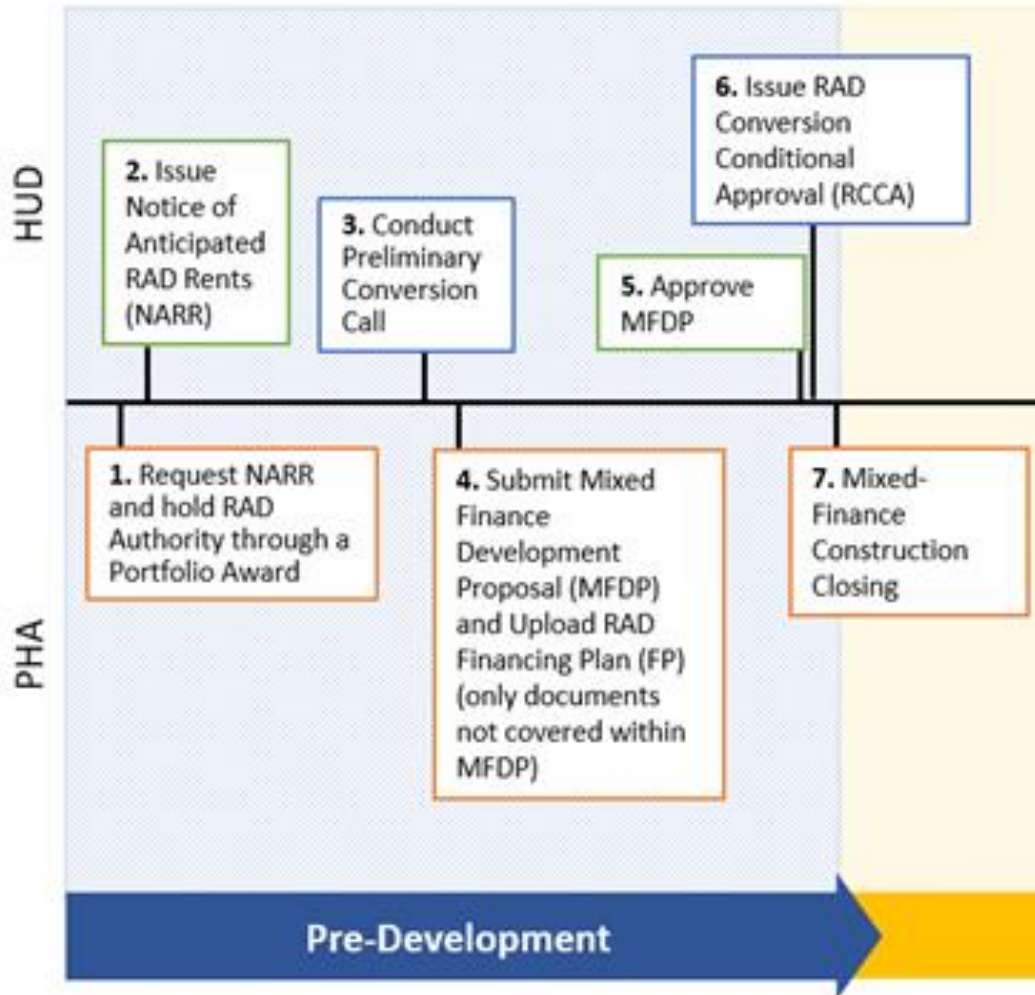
HUD

2. Issue Notice of Anticipated RAD Rents (NARR)

3. Conduct Preliminary Conversion Call

5. Approve MFDP

6. Issue RAD Conversion Conditional Approval (RCCA)

PHA

1. Request NARR and hold RAD Authority through a Portfolio Award

4. Submit Mixed Finance Development Proposal (MFDP) and Upload RAD Financing Plan (FP) (only documents not covered within MFDP)

7. Mixed-Finance Construction Closing

Pre-Development